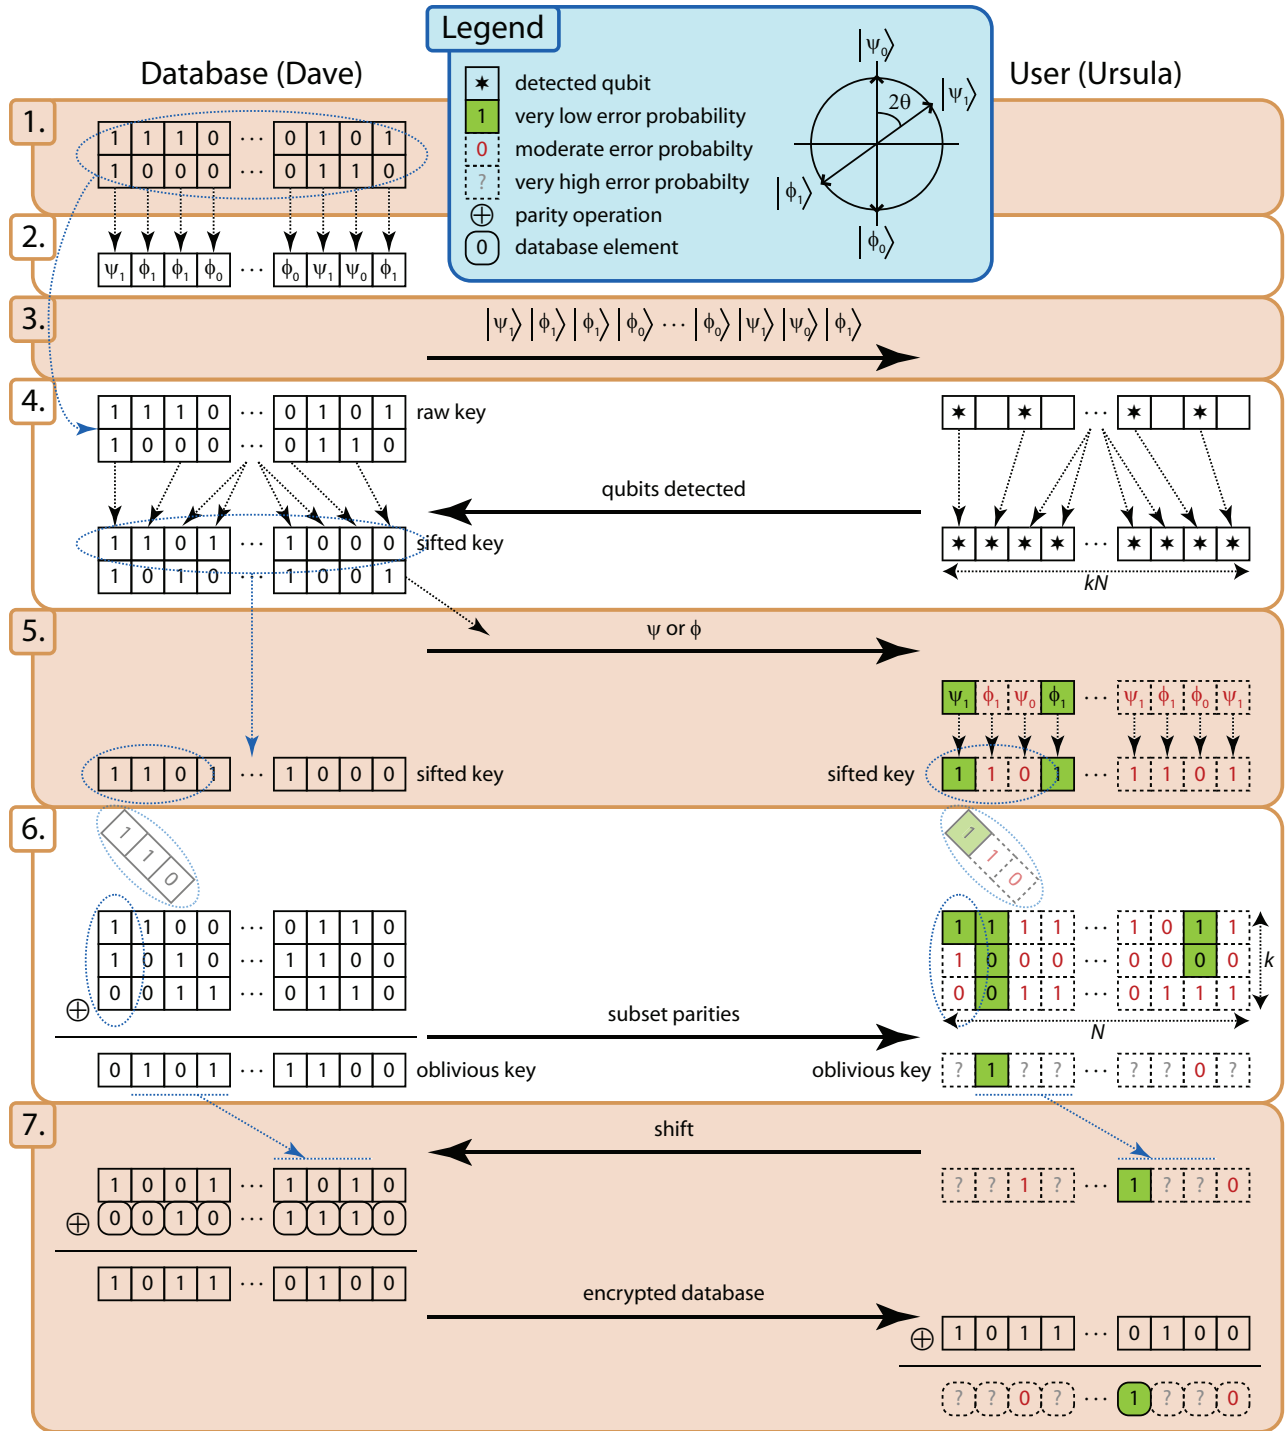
Legend

detected qubit
1 very low error probability
0 moderate error probabilty
? very high error probabilty
$\oplus$ parity operation
0 database element

$|\psi_0\rangle$ $2\theta$ $|\psi_1\rangle$ $|\phi_1\rangle$ $|\phi_0\rangle$

Database (Dave)

User (Ursula)

1.
| 1 | 1 | 1 | 0 | ··· | 0 | 1 | 0 | 1 |
| 1 | 0 | 0 | 0 | ··· | 0 | 1 | 1 | 0 |

2.
$\psi_1$ $\phi_1$ $\phi_1$ $\phi_0$ ··· $\phi_0$ $\psi_1$ $\psi_0$ $\phi_1$

3.
$|\psi_1\rangle|\phi_1\rangle|\phi_1\rangle|\phi_0\rangle \cdots |\phi_0\rangle|\psi_1\rangle|\psi_0\rangle|\phi_1\rangle$

4.
| 1 | 1 | 1 | 0 | ··· | 0 | 1 | 0 | 1 |
| 1 | 0 | 0 | 0 | ··· | 0 | 1 | 1 | 0 |
raw key

qubits detected

| 1 | 1 | 0 | 1 | ··· | 1 | 0 | 0 | 0 |
| 1 | 0 | 1 | 0 | ··· | 1 | 0 | 0 | 1 |
sifted key

kN

5.
$\psi$ or $\phi$

$\psi_1$ $\phi_1$ $\psi_0$ $\phi_1$ ··· $\psi_1$ $\phi_1$ $\phi_0$ $\psi_1$

1 1 0 1 ··· 1 0 0 0 sifted key

sifted key 1 1 0 1 ··· 1 1 0 1

6.
1 1 0

| 1 | 1 | 0 | 0 | ··· | 0 | 1 | 1 | 0 |
| 1 | 0 | 1 | 0 | ··· | 1 | 1 | 0 | 0 |
| 0 | 0 | 1 | 1 | ··· | 0 | 1 | 1 | 0 |
$\oplus$

1 1 0

| 1 | 1 | 1 | 1 | ··· | 1 | 0 | 1 | 1 |
| 1 | 0 | 0 | 0 | ··· | 0 | 0 | 0 | 0 |
| 0 | 0 | 1 | 1 | ··· | 0 | 1 | 1 | 1 |
k
N

subset parities

0 1 0 1 ··· 1 1 0 0 oblivious key

oblivious key ? 1 ? ? ··· ? ? 0 ?

7.
shift

| 1 | 0 | 0 | 1 | ··· | 1 | 0 | 1 | 0 |
| 0 | 0 | 1 | 0 | ··· | 1 | 1 | 1 | 0 |
$\oplus$

| 1 | 0 | 1 | 1 | ··· | 0 | 1 | 0 | 0 |

? ? 1 ? ··· 1 ? ? 0

encrypted database

$\oplus$ 1 0 1 1 ··· 0 1 0 0

? ? 0 ? ··· 1 ? ? 0